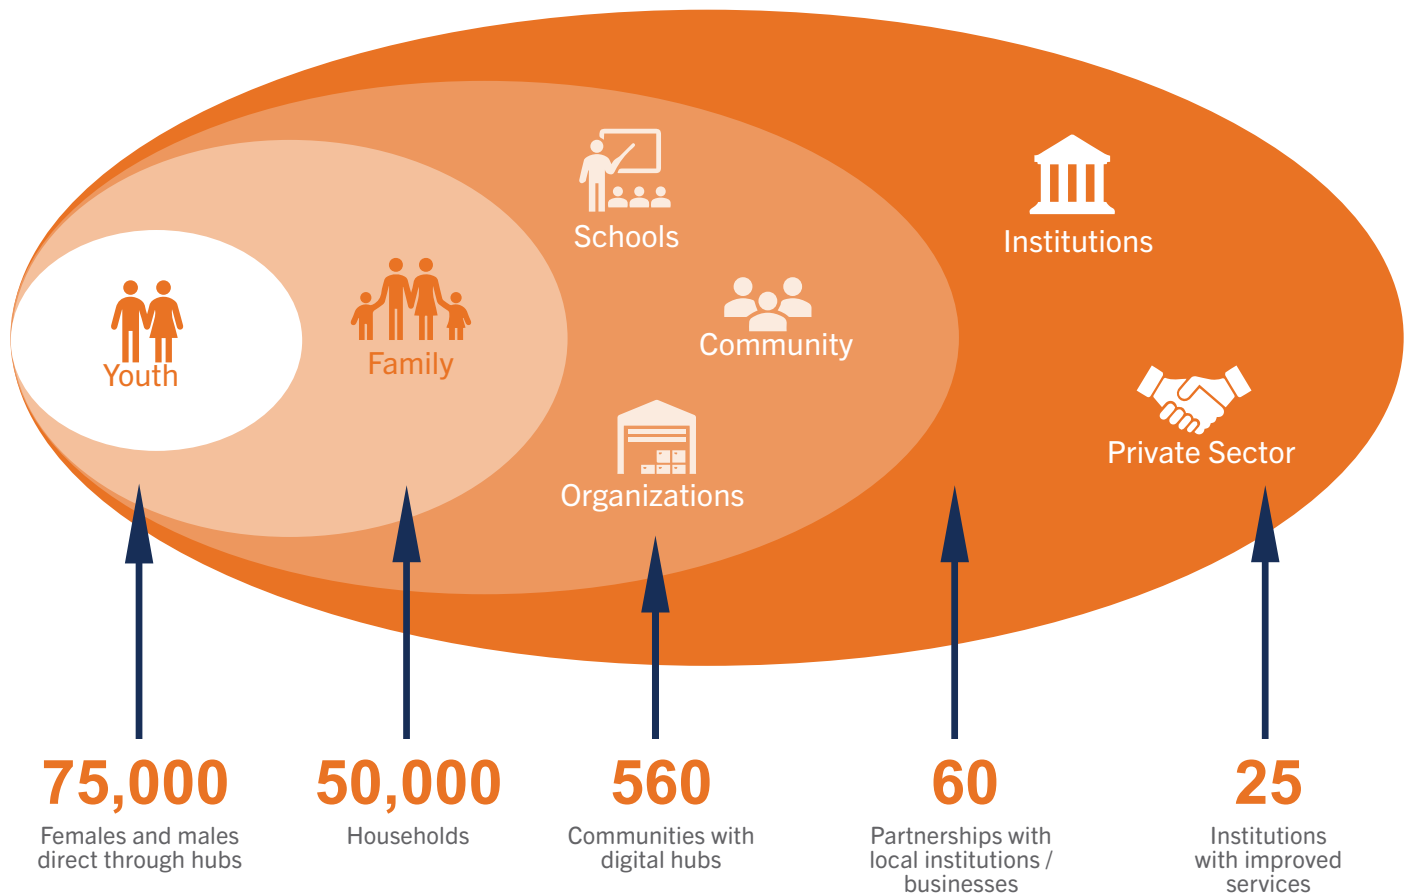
Youth

Family

Schools

Community

Organizations

Institutions

Private Sector

75,000
Females and males direct through hubs

50,000
Households

560
Communities with digital hubs

60
Partnerships with local institutions / businesses

25
Institutions with improved services